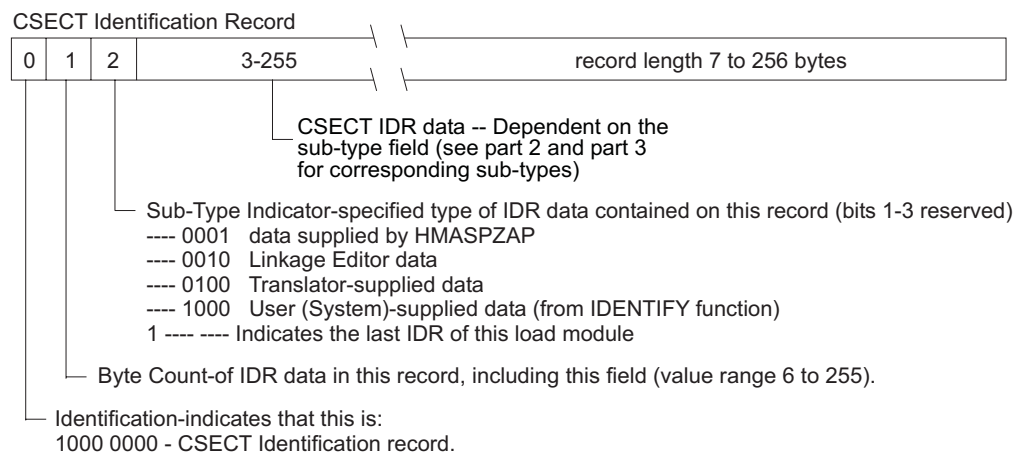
CSECT Identification Record

| 0 | 1 | 2 | 3-255 | record length 7 to 256 bytes |
|---|---|---|---|---|

CSECT IDR data -- Dependent on the sub-type field (see part 2 and part 3 for corresponding sub-types)

Sub-Type Indicator-specified type of IDR data contained on this record (bits 1-3 reserved)
---- 0001 data supplied by HMASPZAP
---- 0010 Linkage Editor data
---- 0100 Translator-supplied data
---- 1000 User (System)-supplied data (from IDENTIFY function)
1 ---- ---- Indicates the last IDR of this load module

Byte Count-of IDR data in this record, including this field (value range 6 to 255).

Identification-indicates that this is:
1000 0000 - CSECT Identification record.